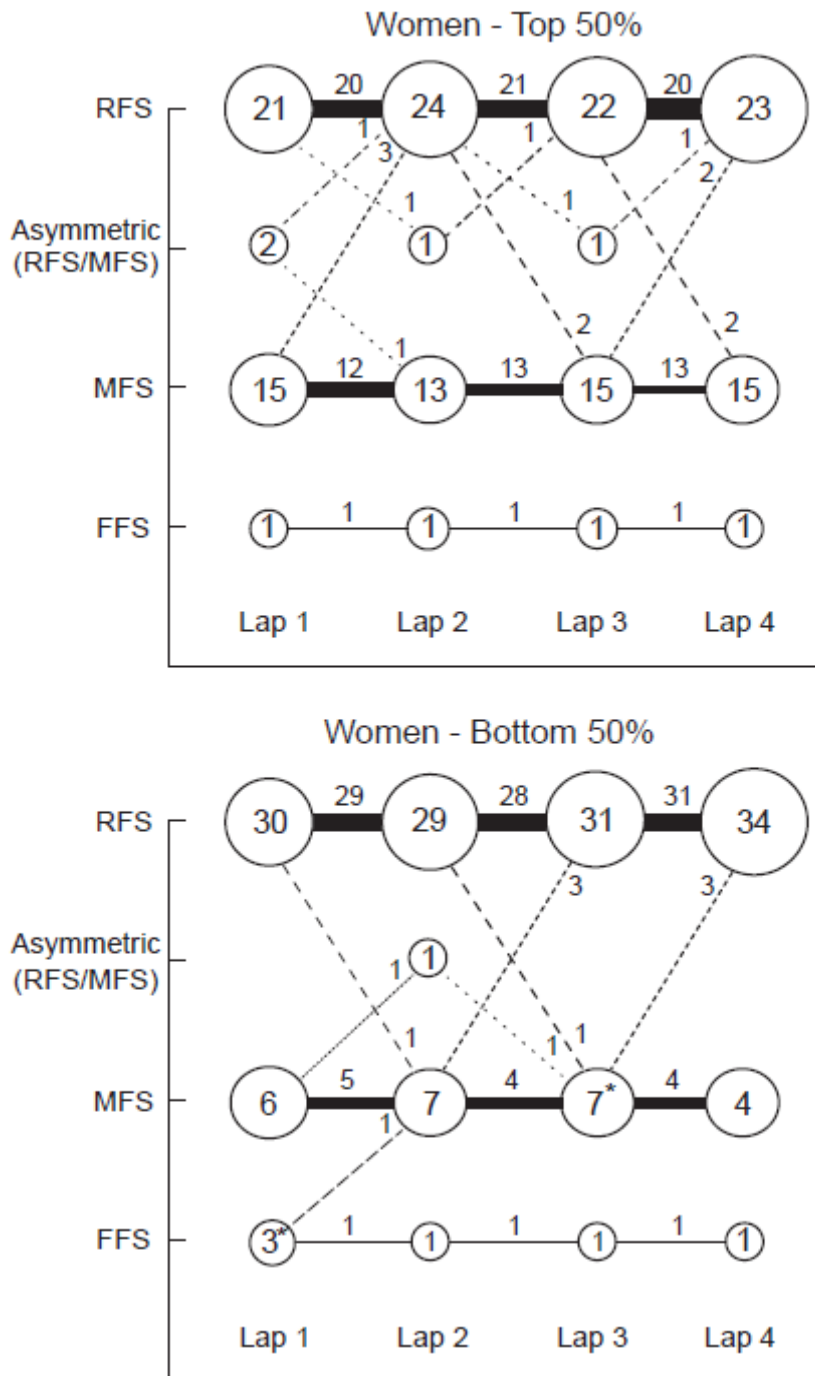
Women - Top 50%

RFS

Asymmetric (RFS/MFS)

MFS

FFS

21 20 24 21 22 20 23

1 3 1 1 1 1 2

2 1 1

1 2 2

15 12 13 13 15 13 15

1 1 1 1 1 1 1

Lap 1 Lap 2 Lap 3 Lap 4

Women - Bottom 50%

RFS

Asymmetric (RFS/MFS)

MFS

FFS

30 29 29 28 31 31 34

3 3

1 1

1 1 1

6 5 7 4 7* 4 4

1

3* 1 1 1 1 1 1

Lap 1 Lap 2 Lap 3 Lap 4